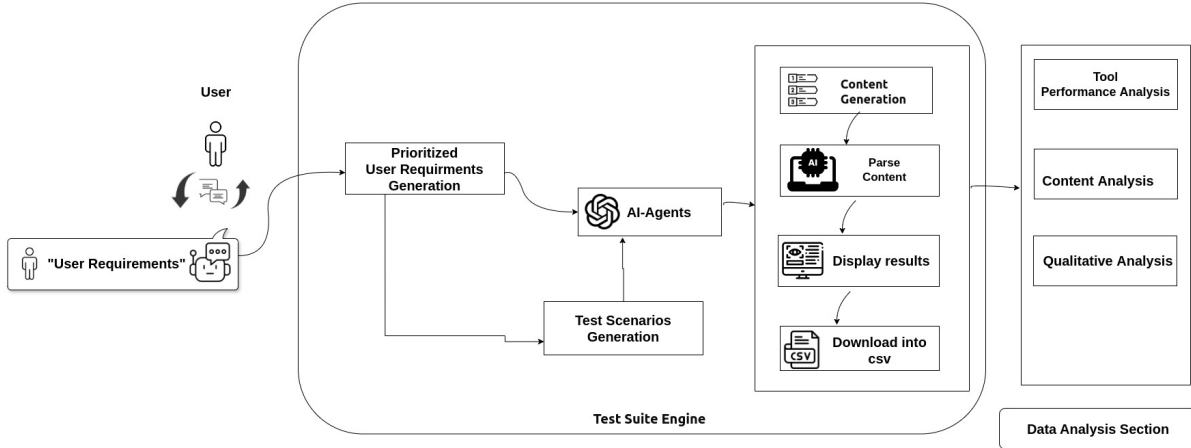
User

"User Requirements"

Prioritized User Requirments Generation

AI-Agents

Test Scenarios Generation

Content Generation

AI

Parse Content

Display results

CSV

Download into csv

Test Suite Engine

Tool Performance Analysis

Content Analysis

Qualitative Analysis

Data Analysis Section